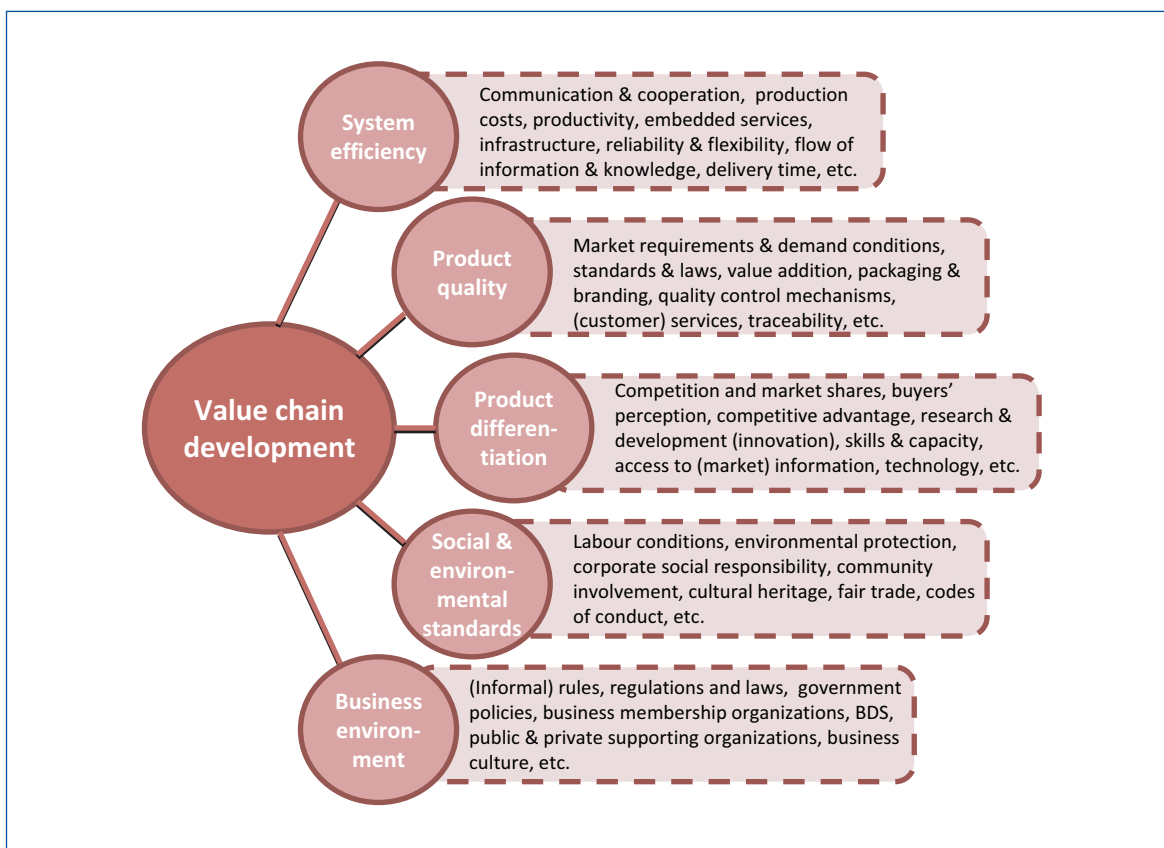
Value chain development

System efficiency

Communication & cooperation, production costs, productivity, embedded services, infrastructure, reliability & flexibility, flow of information & knowledge, delivery time, etc.

Product quality

Market requirements & demand conditions, standards & laws, value addition, packaging & branding, quality control mechanisms, (customer) services, traceability, etc.

Product differentiation

Competition and market shares, buyers' perception, competitive advantage, research & development (innovation), skills & capacity, access to (market) information, technology, etc.

Social & environmental standards

Labour conditions, environmental protection, corporate social responsibility, community involvement, cultural heritage, fair trade, codes of conduct, etc.

Business environment

(Informal) rules, regulations and laws, government policies, business membership organizations, BDS, public & private supporting organizations, business culture, etc.